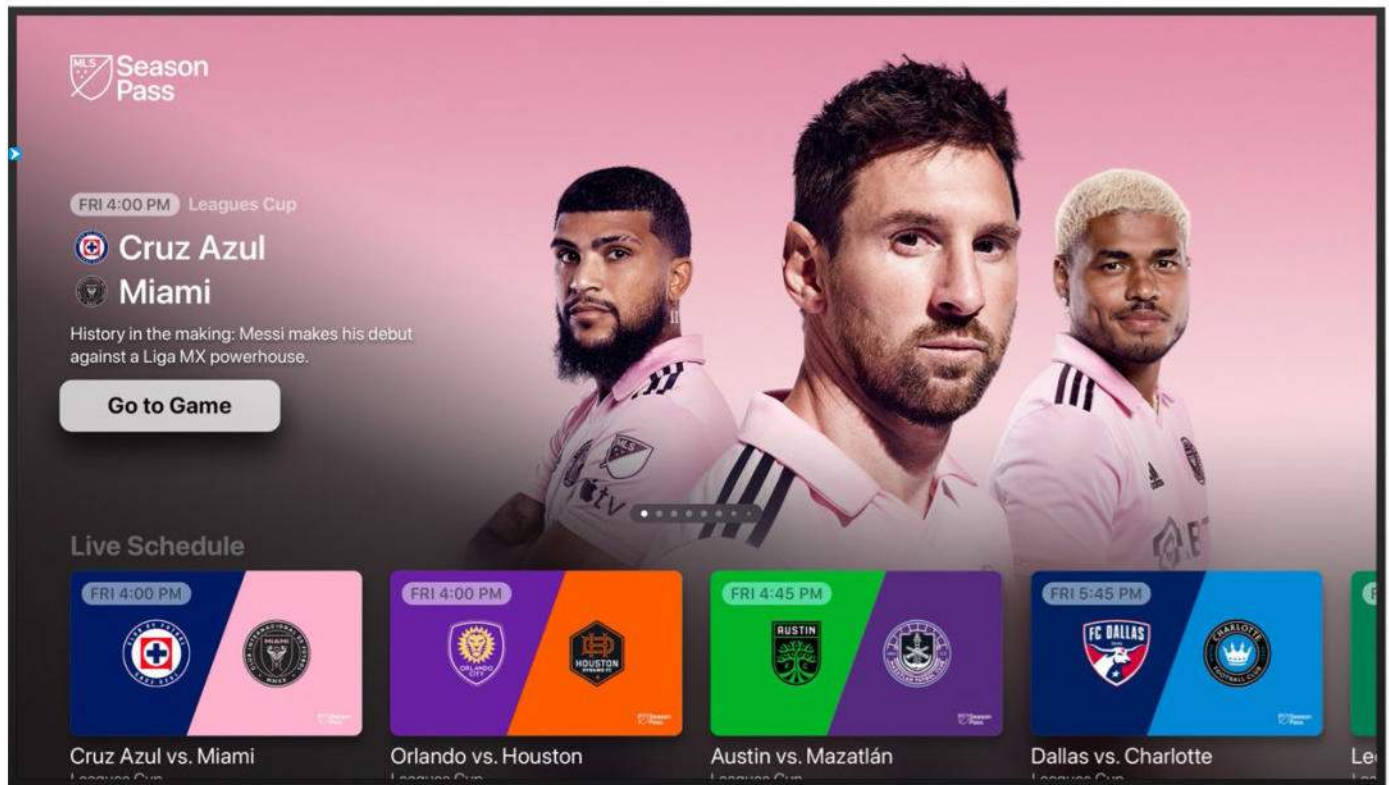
MLS Season Pass

FRI 4:00 PM Leagues Cup

Cruz Azul

Miami

History in the making: Messi makes his debut against a Liga MX powerhouse.

Go to Game

Live Schedule

FRI 4:00 PM

Season Pass

Cruz Azul vs. Miami

Leagues Cup

FRI 4:00 PM

ORLANDO CITY

HOUSTON DYNAMO FC

Season Pass

Orlando vs. Houston

Leagues Cup

FRI 4:45 PM

AUSTIN

Season Pass

Austin vs. Mazatlán

Leagues Cup

FRI 5:45 PM

FC DALLAS

CHARLOTTE FOOTBALL CLUB

Season Pass

Dallas vs. Charlotte

Leagues Cup

Le